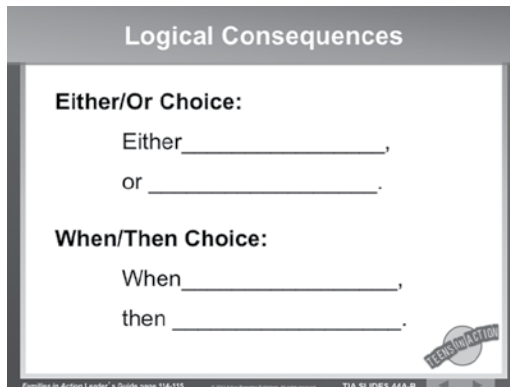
Logical Consequences

Either/Or Choice:

Either_________________,

or ___________________.

When/Then Choice:

When__________________,

then ____________________.

TEENS IN ACTION

Families in Action Leader's Guide page 114-115 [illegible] TIA SLIDES 44A-B